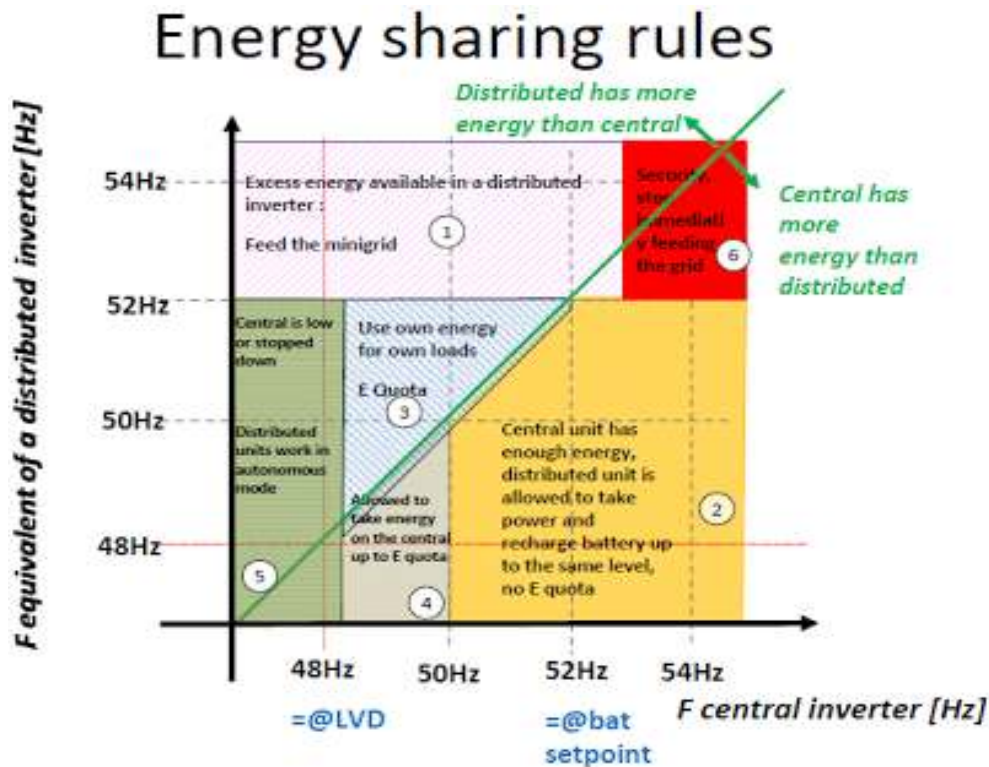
Energy sharing rules

Distributed has more energy than central

Central has more energy than distributed

F equivalent of a distributed inverter [Hz]

54Hz
52Hz
50Hz
48Hz

Excess energy available in a distributed inverter :

Feed the minigrid

1

Security, stop immediatl y feeding the grid

6

Central is low or stopped down

Distributed units work in autonomous mode

5

Use own energy for own loads

E Quota

3

Allowed to take energy on the central up to E quota

4

Central unit has enough energy, distributed unit is allowed to take power and recharge battery up to the same level, no E quota

2

48Hz
50Hz
52Hz
54Hz

F central inverter [Hz]

=@LVD

=@bat setpoint